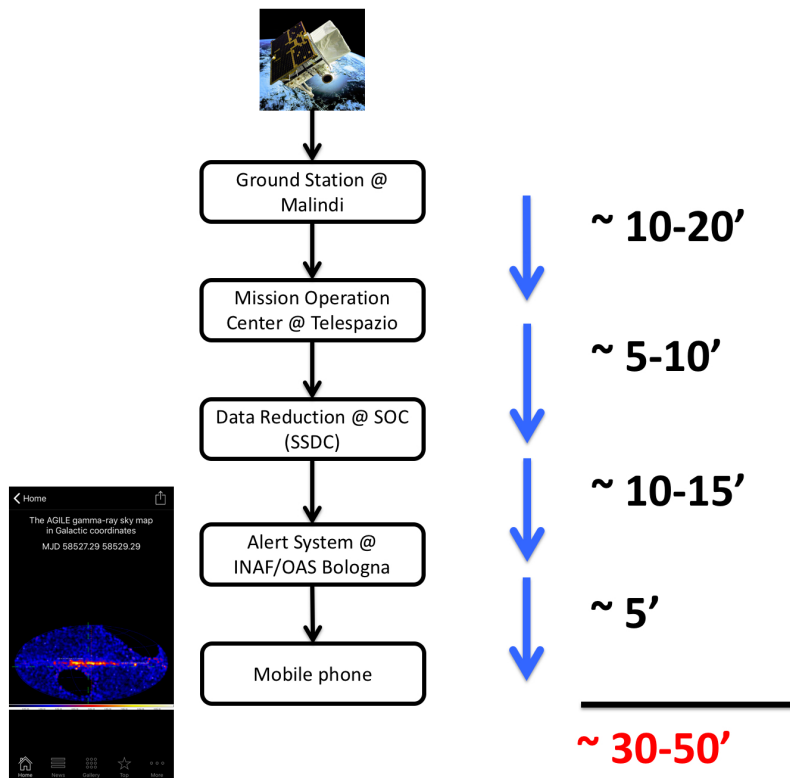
Ground Station @ Malindi

~ 10-20'

Mission Operation Center @ Telespazio

~ 5-10'

Data Reduction @ SOC (SSDC)

~ 10-15'

Alert System @ INAF/OAS Bologna

~ 5'

Mobile phone

~ 30-50'

Home

The AGILE gamma-ray sky map in Galactic coordinates

MJD 58527.29 58529.29

Home News Gallery Top More